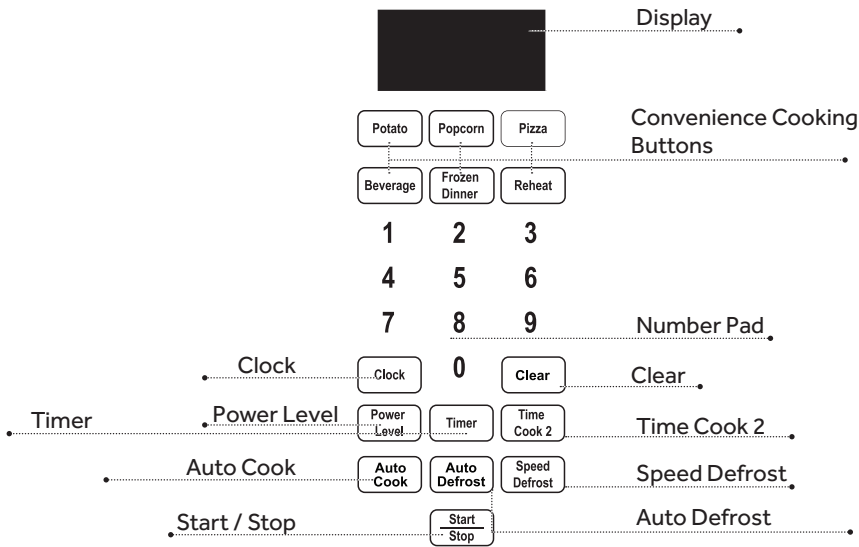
Display

Potato
Popcorn
Pizza

Convenience Cooking Buttons

Beverage
Frozen Dinner
Reheat

1
2
3
4
5
6
7
8
9

Number Pad

Clock
Clock
0
Clear
Clear

Timer
Power Level
Power Level
Timer
Time Cook 2
Time Cook 2

Auto Cook
Auto Cook
Auto Defrost
Speed Defrost
Speed Defrost

Start / Stop
Start
Stop
Auto Defrost